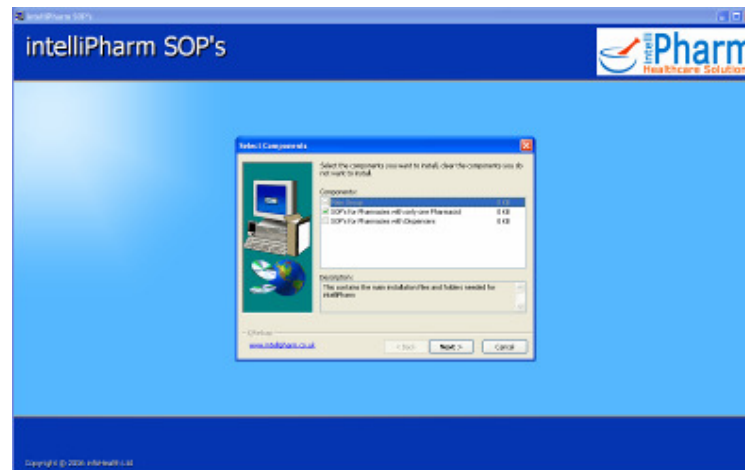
intelliPharm SOP's

intelliPharm SOP's

intelli Pharm Healthcare Solution

Select Components

Select the components you want to install; clear the components you do not want to install.

Components

Main Setup 0 KB
SOP's for Pharmacies with only one Pharmacist 0 KB
SOP's for Pharmacies with Dispensers 0 KB

Description

This contains the main installation files and folders needed for intelliPharm

InWise

www.intellipharm.co.uk

< Back

Next >

Cancel

Copyright © 2006 intelliHealth Ltd